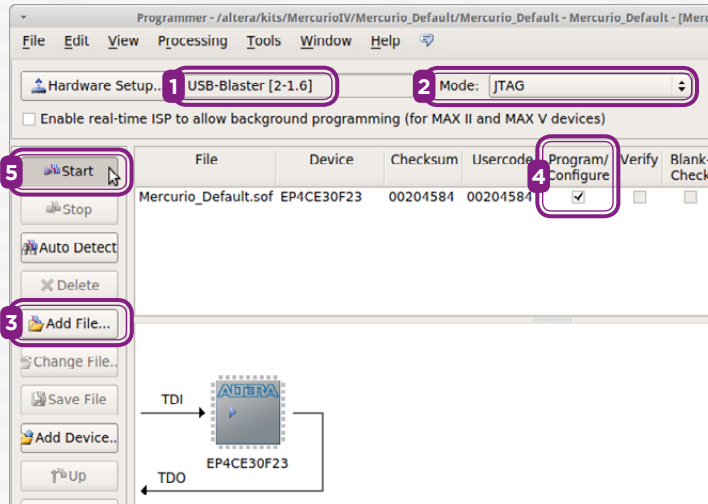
Programmer - /altera/kits/MercurioIV/Mercurio_Default/Mercurio_Default - Mercurio_Default - [Merc

File Edit View Processing Tools Window Help

Hardware Setup... 1 USB-Blaster [2-1.6] 2 Mode: JTAG

Enable real-time ISP to allow background programming (for MAX II and MAX V devices)

5 Start

Stop

Auto Detect

Delete

3 Add File...

Change File...

Save File

Add Device...

Up

| File | Device | Checksum | Usercode | Program/ Configure | Verify | Blank-Check |
|---|---|---|---|---|---|---|
| Mercurio_Default.sof | EP4CE30F23 | 00204584 | 00204584 | ✓ | | |

4

TDI

ALTERA

EP4CE30F23

TDO